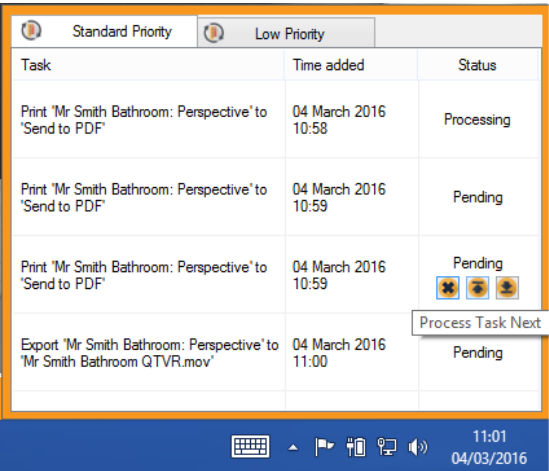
Standard Priority | Low Priority

| Task | Time added | Status |
|---|---|---|
| Print 'Mr Smith Bathroom: Perspective' to 'Send to PDF' | 04 March 2016 10:58 | Processing |
| Print 'Mr Smith Bathroom: Perspective' to 'Send to PDF' | 04 March 2016 10:59 | Pending |
| Print 'Mr Smith Bathroom: Perspective' to 'Send to PDF' | 04 March 2016 10:59 | Pending |
| Export 'Mr Smith Bathroom: Perspective' to 'Mr Smith Bathroom QTVR.mov' | 04 March 2016 11:00 | Pending |

Process Task Next

11:01
04/03/2016